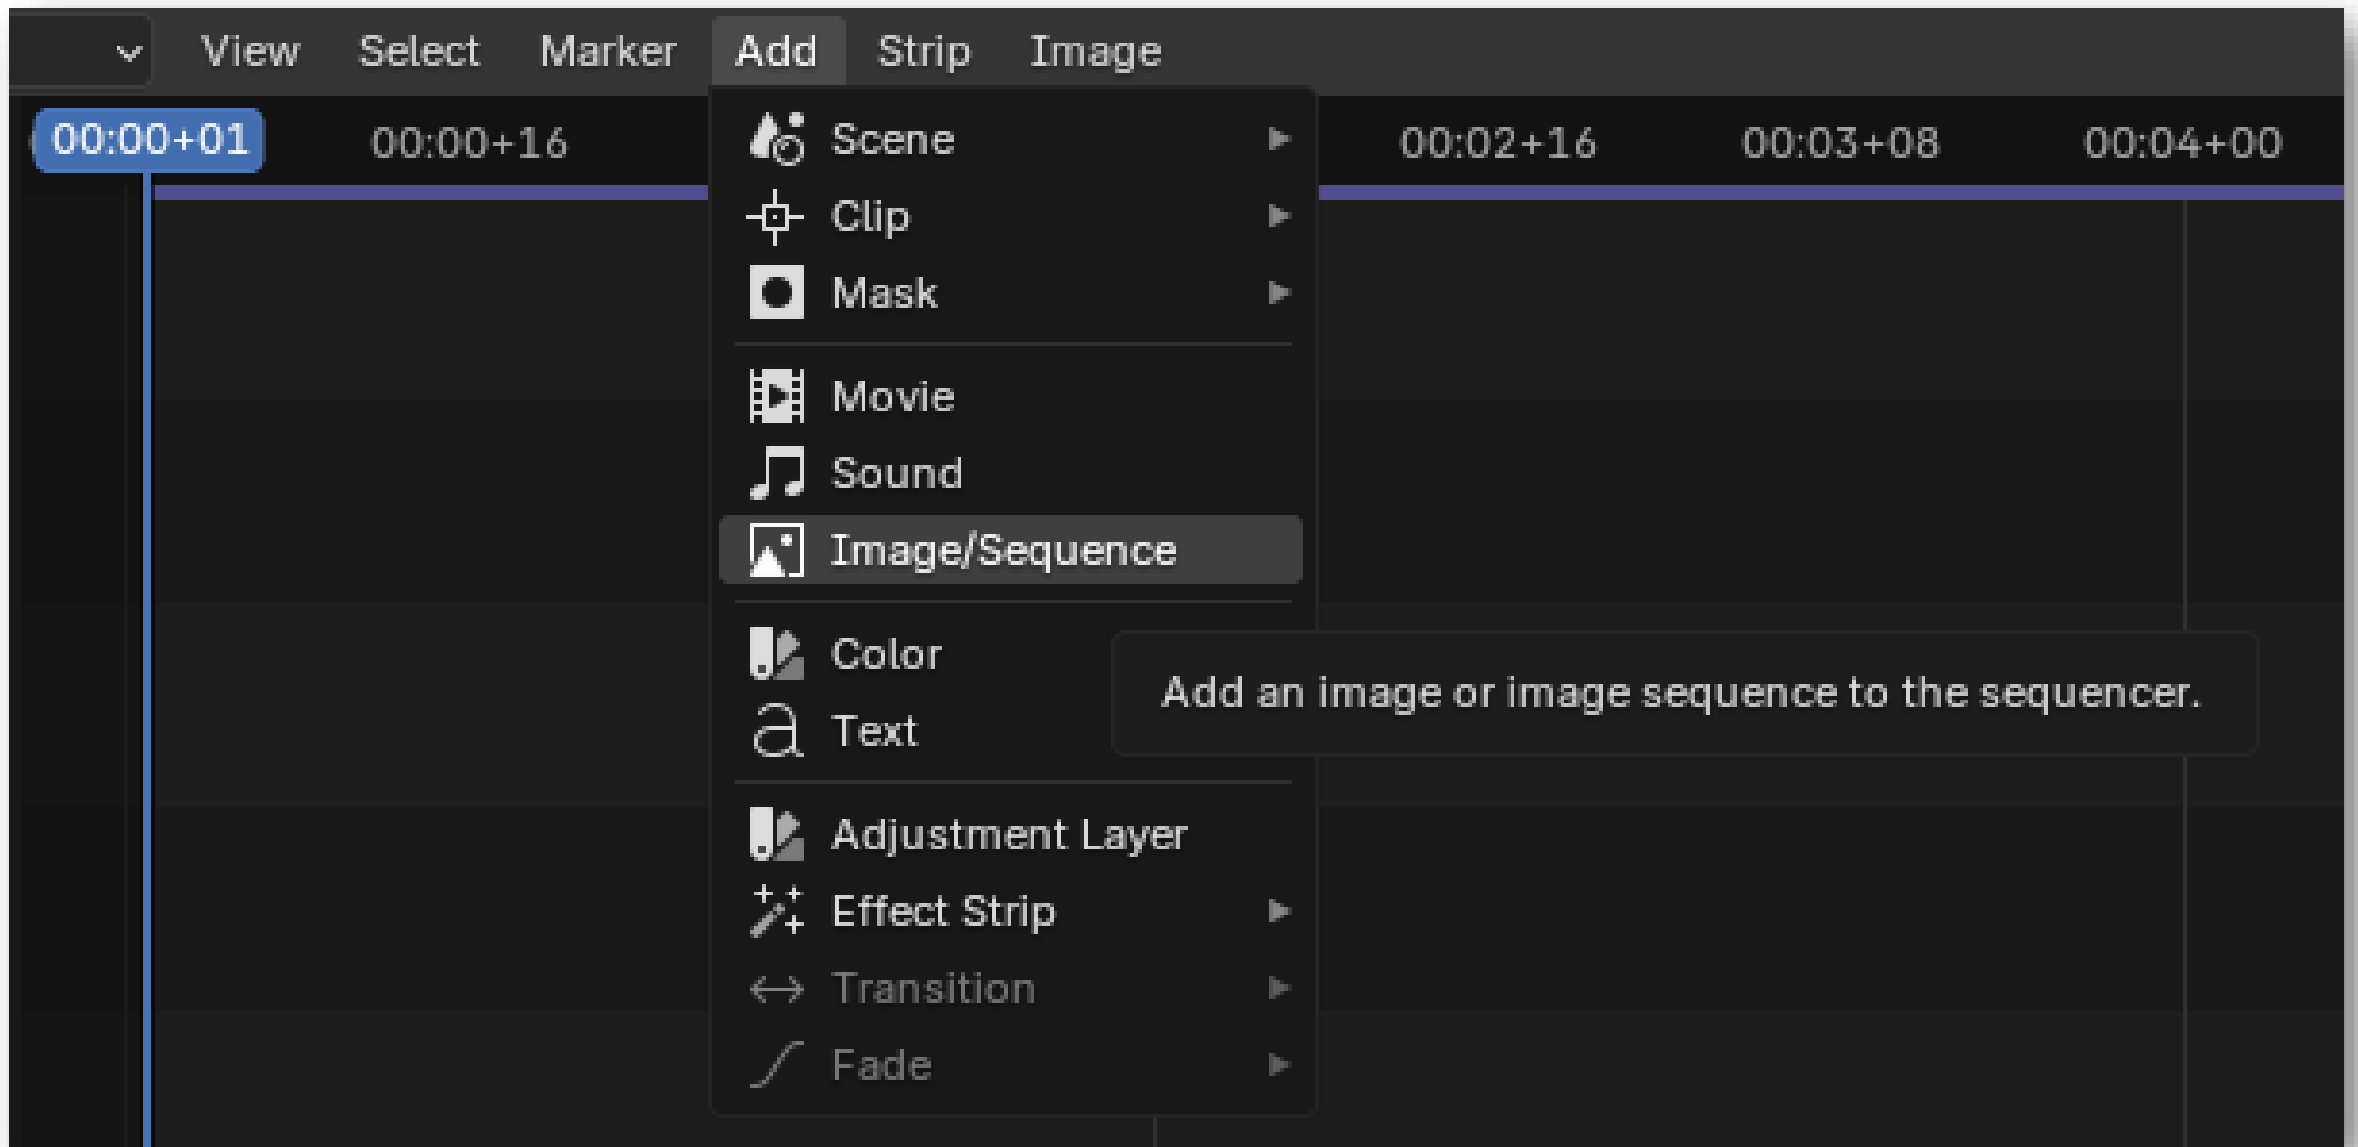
View Select Marker Add Strip Image

00:00+01 00:00+16 00:02+16 00:03+08 00:04+00

Scene
Clip
Mask

Movie
Sound
Image/Sequence

Color
Text

Adjustment Layer
Effect Strip
Transition
Fade

Add an image or image sequence to the sequencer.